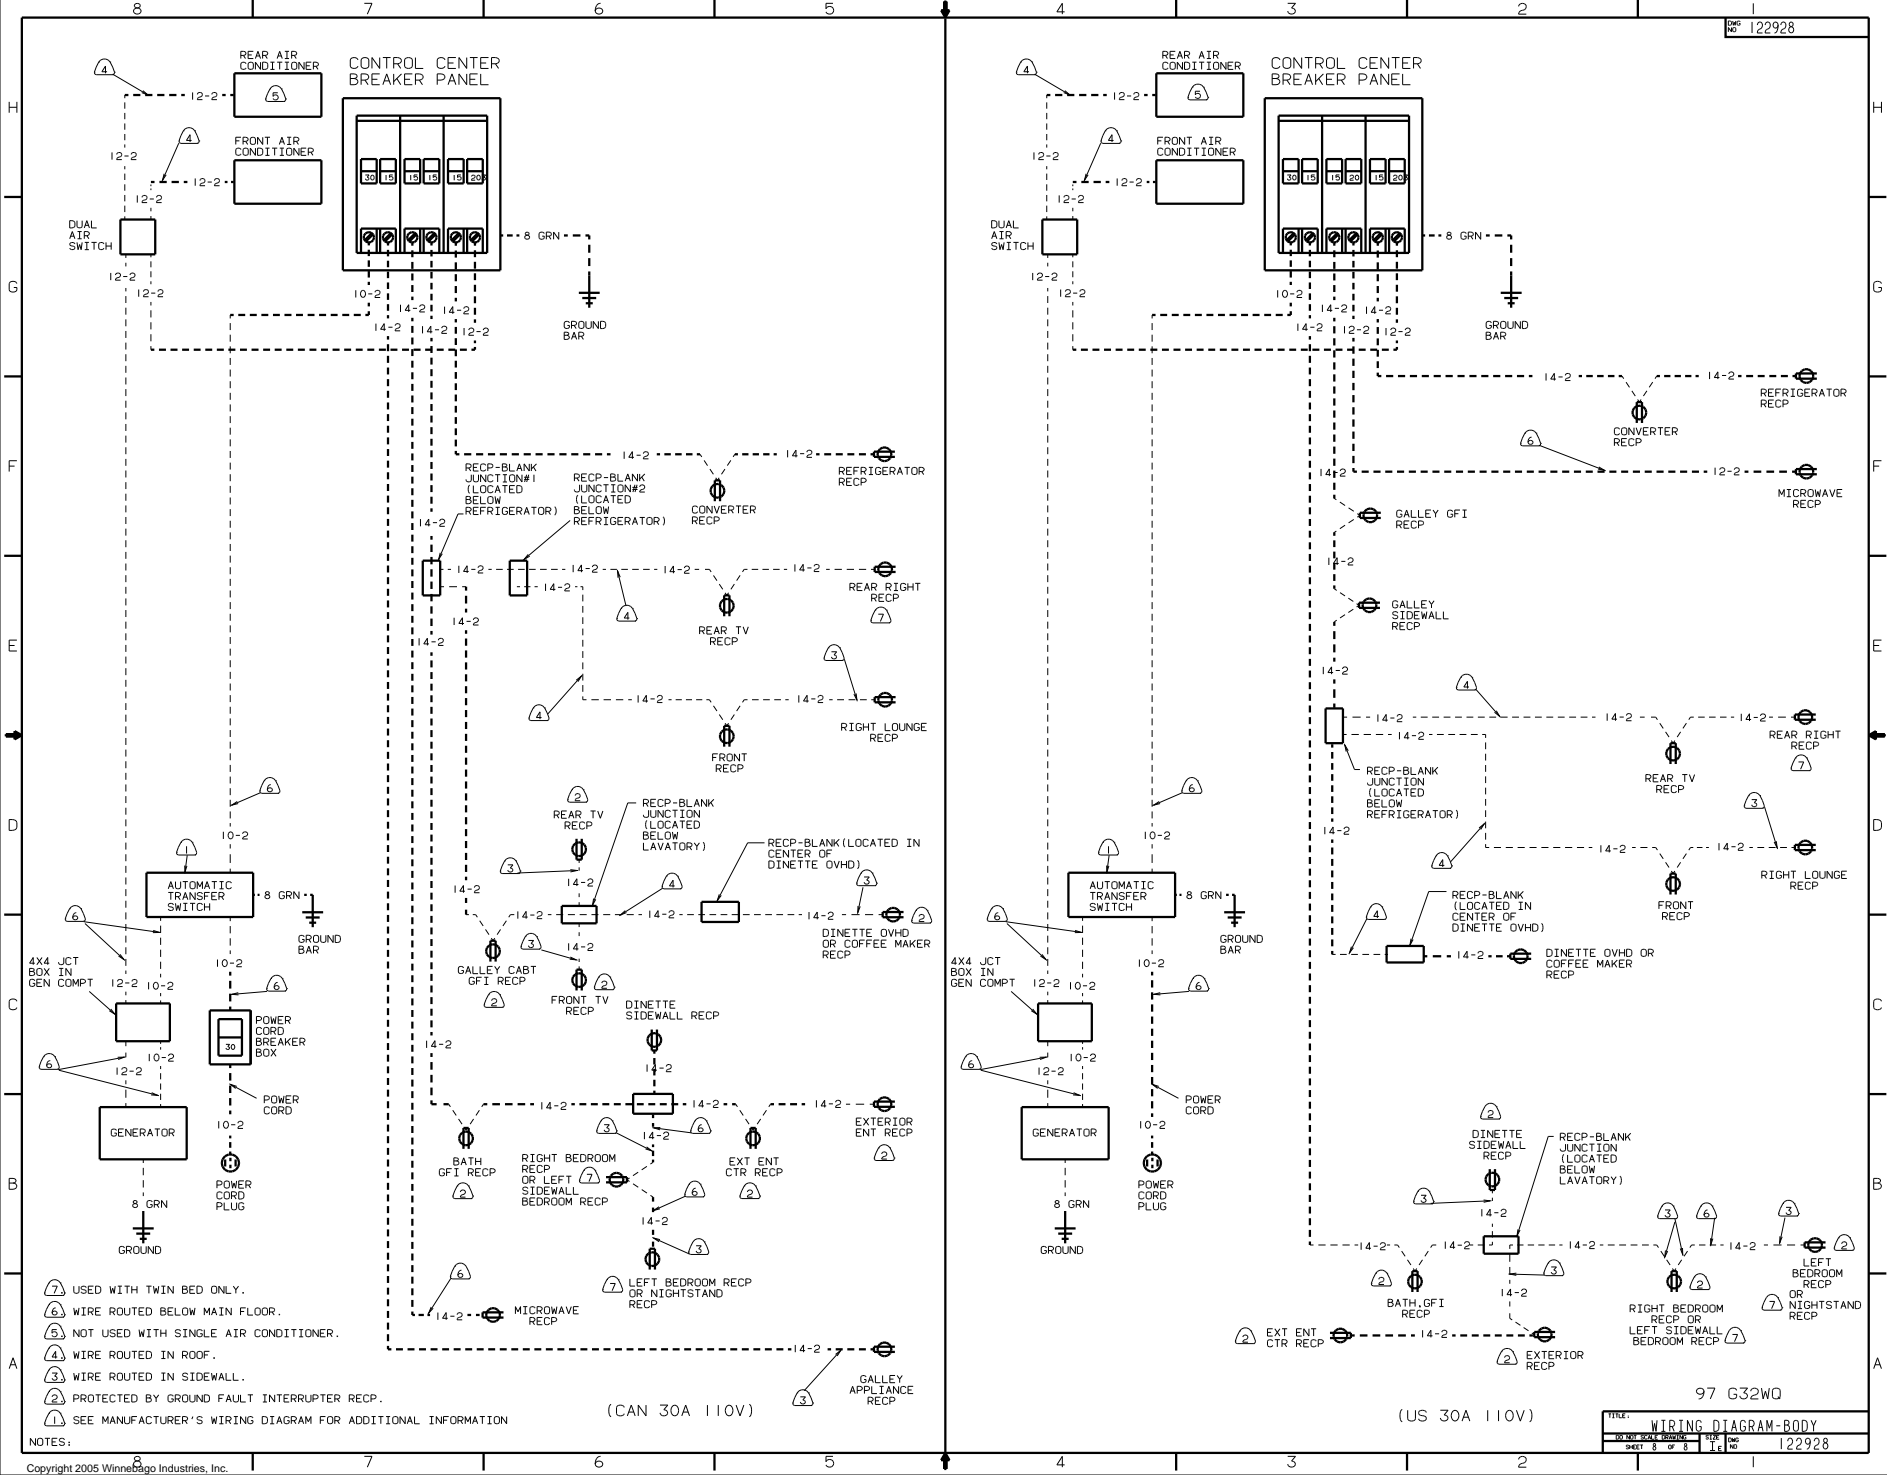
8 7 6 5 4 3 2 1

DWG NO 122928

H G F E D C B A

REAR AIR CONDITIONER
5
CONTROL CENTER BREAKER PANEL
4
12-2
FRONT AIR CONDITIONER
12-2
4
12-2
12-2
DUAL AIR SWITCH
12-2
12-2
30 15 15 15 15 20
8 GRN
10-2
14-2
14-2
14-2
14-2
12-2
GROUND BAR
14-2
14-2
REFRIGERATOR RECP
RECP-BLANK JUNCTION#1 (LOCATED BELOW REFRIGERATOR)
RECP-BLANK JUNCTION#2 (LOCATED BELOW REFRIGERATOR)
CONVERTER RECP
14-2
14-2
14-2
14-2
14-2
14-2
REAR RIGHT RECP
7
4
REAR TV RECP
14-2
14-2
3
4
14-2
14-2
RIGHT LOUNGE RECP
FRONT RECP
6
2
REAR TV RECP
RECP-BLANK JUNCTION (LOCATED BELOW LAVATORY)
10-2
3
RECP-BLANK(LOCATED IN CENTER OF DINETTE OVHD)
AUTOMATIC TRANSFER SWITCH
1
8 GRN
14-2
14-2
4
3
14-2
14-2
14-2
14-2
2
DINETTE OVHD OR COFFEE MAKER RECP
6
GROUND BAR
3
14-2
4X4 JCT BOX IN GEN COMPT
GALLEY CABT GFI RECP
2
FRONT TV RECP
2
12-2
10-2
10-2
6
DINETTE SIDEWALL RECP
POWER CORD BREAKER BOX
30
14-2
14-2
6
10-2
12-2
POWER CORD
14-2
14-2
14-2
14-2
EXTERIOR ENT RECP
GENERATOR
10-2
3
6
BATH GFI RECP
14-2
EXT ENT CTR RECP
2
RIGHT BEDROOM RECP OR LEFT SIDEWALL BEDROOM RECP
7
2
2
6
POWER CORD PLUG
8 GRN
14-2
GROUND
3
6
LEFT BEDROOM RECP OR NIGHTSTAND RECP
7
14-2
MICROWAVE RECP
14-2
GALLEY APPLIANCE RECP
3

7 USED WITH TWIN BED ONLY.
6 WIRE ROUTED BELOW MAIN FLOOR.
5 NOT USED WITH SINGLE AIR CONDITIONER.
4 WIRE ROUTED IN ROOF.
3 WIRE ROUTED IN SIDEWALL.
2 PROTECTED BY GROUND FAULT INTERRUPTER RECP.
1 SEE MANUFACTURER'S WIRING DIAGRAM FOR ADDITIONAL INFORMATION
NOTES:

(CAN 30A 110V)

REAR AIR CONDITIONER
5
CONTROL CENTER BREAKER PANEL
4
12-2
FRONT AIR CONDITIONER
4
12-2
12-2
12-2
DUAL AIR SWITCH
30 15 15 20 15 20
8 GRN
12-2
12-2
10-2
14-2
14-2
14-2
12-2
12-2
GROUND BAR
14-2
14-2
REFRIGERATOR RECP
CONVERTER RECP
6
14-2
12-2
MICROWAVE RECP
GALLEY GFI RECP
14-2
GALLEY SIDEWALL RECP
14-2
4
14-2
14-2
14-2
14-2
REAR RIGHT RECP
7
REAR TV RECP
RECP-BLANK JUNCTION (LOCATED BELOW REFRIGERATOR)
6
3
14-2
10-2
1
14-2
14-2
RIGHT LOUNGE RECP
4
AUTOMATIC TRANSFER SWITCH
8 GRN
FRONT RECP
RECP-BLANK (LOCATED IN CENTER OF DINETTE OVHD)
6
4
GROUND BAR
14-2
DINETTE OVHD OR COFFEE MAKER RECP
4X4 JCT BOX IN GEN COMPT
10-2
12-2
10-2
6
6
10-2
12-2
POWER CORD
GENERATOR
2
DINETTE SIDEWALL RECP
RECP-BLANK JUNCTION (LOCATED BELOW LAVATORY)
10-2
POWER CORD PLUG
8 GRN
3
14-2
3
6
3
GROUND
14-2
14-2
14-2
14-2
2
3
LEFT BEDROOM RECP OR NIGHTSTAND RECP
2
2
7
14-2
BATH GFI RECP
RIGHT BEDROOM RECP OR LEFT SIDEWALL BEDROOM RECP
7
2
EXT ENT CTR RECP
14-2
2
EXTERIOR RECP

97 G32WQ

(US 30A 110V)

TITLE: WIRING DIAGRAM-BODY
DO NOT SCALE DRAWING
SHEET 8 OF 8
SIZE 1E
DWG NO 122928

Copyright 2005 Winnebago Industries, Inc.